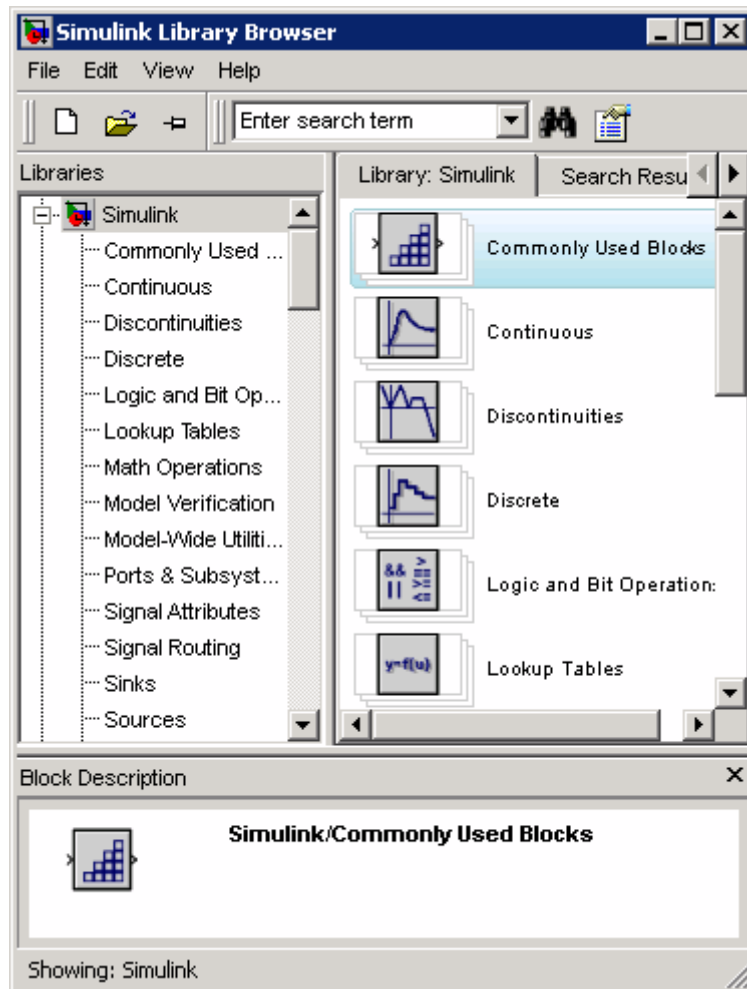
Simulink Library Browser

File Edit View Help

Enter search term

Libraries

Simulink
Commonly Used ...
Continuous
Discontinuities
Discrete
Logic and Bit Op...
Lookup Tables
Math Operations
Model Verification
Model-Wide Utiliti...
Ports & Subsyst...
Signal Attributes
Signal Routing
Sinks
Sources

Library: Simulink | Search Resu

Commonly Used Blocks
Continuous
Discontinuities
Discrete
&& || > >= <=
Logic and Bit Operation:
y=f(u)
Lookup Tables

Block Description

Simulink/Commonly Used Blocks

Showing: Simulink